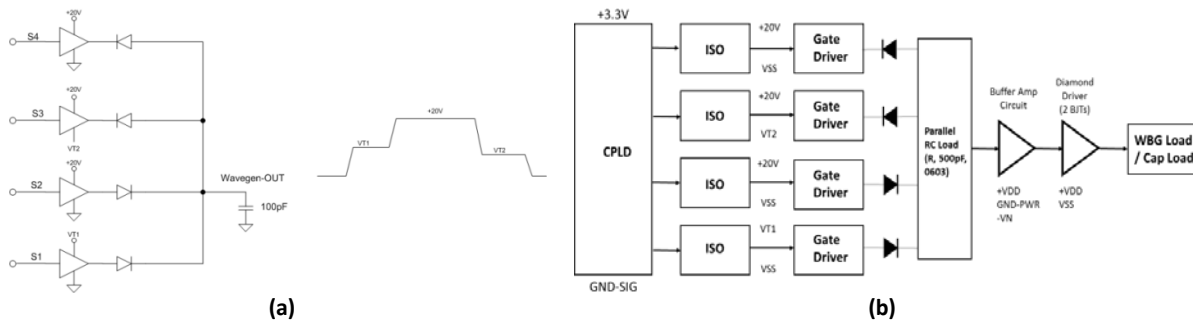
S4
+20V
S3
+20V
VT2
S2
+20V
S1
VT1
Wavegen-OUT
100pF

+20V
VT1
VT2

(a)

+3.3V
CPLD
GND-SIG
ISO
+20V
VSS
Gate Driver
ISO
+20V
VT2
Gate Driver
ISO
+20V
VSS
Gate Driver
ISO
VT1
VSS
Gate Driver
Parallel RC Load (R, 500pF, 0603)
Buffer Amp Circuit
+VDD
GND-PWR
-VN
Diamond Driver (2 BJTs)
+VDD
VSS
WBG Load / Cap Load

(b)